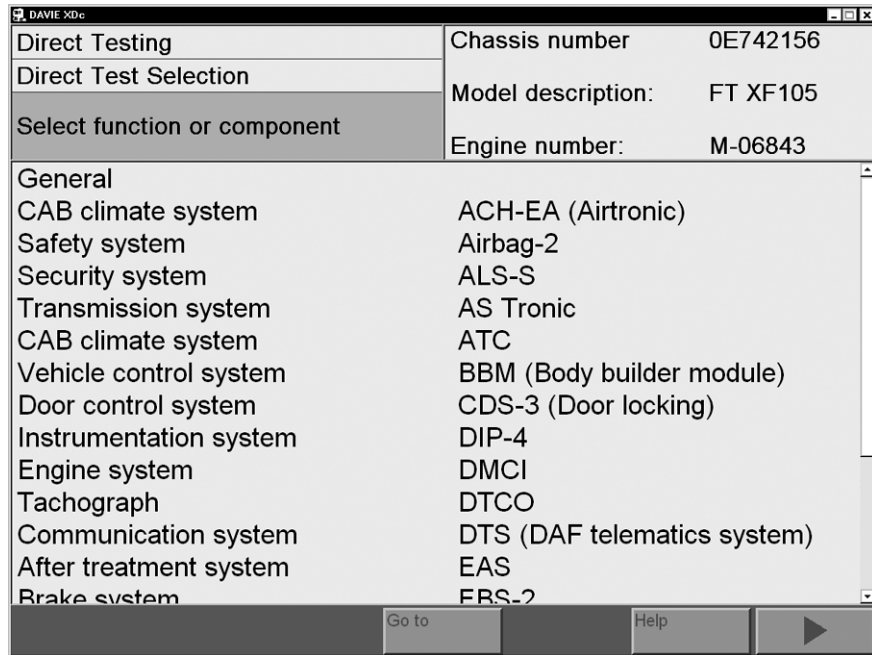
DAVIE XDc

Direct Testing
Direct Test Selection
Select function or component

| Chassis number | 0E742156 |
|---|---|
| Model description: | FT XF105 |
| Engine number: | M-06843 |

| General | |
|---|---|
| CAB climate system | ACH-EA (Airtronic) |
| Safety system | Airbag-2 |
| Security system | ALS-S |
| Transmission system | AS Tronic |
| CAB climate system | ATC |
| Vehicle control system | BBM (Body builder module) |
| Door control system | CDS-3 (Door locking) |
| Instrumentation system | DIP-4 |
| Engine system | DMCI |
| Tachograph | DTCO |
| Communication system | DTS (DAF telematics system) |
| After treatment system | EAS |
| Brake system | EBS-2 |

Go to
Help